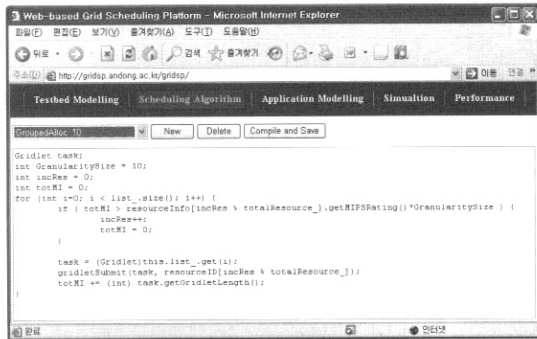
Web-based Grid Scheduling Platform - Microsoft Internet Explorer

파일(F) 편집(E) 보기(V) 즐겨찾기(A) 도구(T) 도움말(H)

뒤로 검색 즐겨찾기

주소(D) http://gridsp.andong.ac.kr/gridsp/ 이동 연결

Testbed Modelling | Scheduling Algorithm | Application Modelling | Simualtion | Performance

GroupedAlloc_10 | New | Delete | Compile and Save

Gridlet task;
int GranularitySize = 10;
int incRes = 0;
int totMI = 0;
for (int i=0; i < list_.size(); i++) {
if ( totMI > resourceInfo[incRes % totalResource_].getMIPSRating()*GranularitySize ) {
incRes++;
totMI = 0;
}

task = (Gridlet)this.list_.get(i);
gridletSubmit(task, resourceID[incRes % totalResource_]);
totMI += (int) task.getGridletLength();
}

완료 인터넷